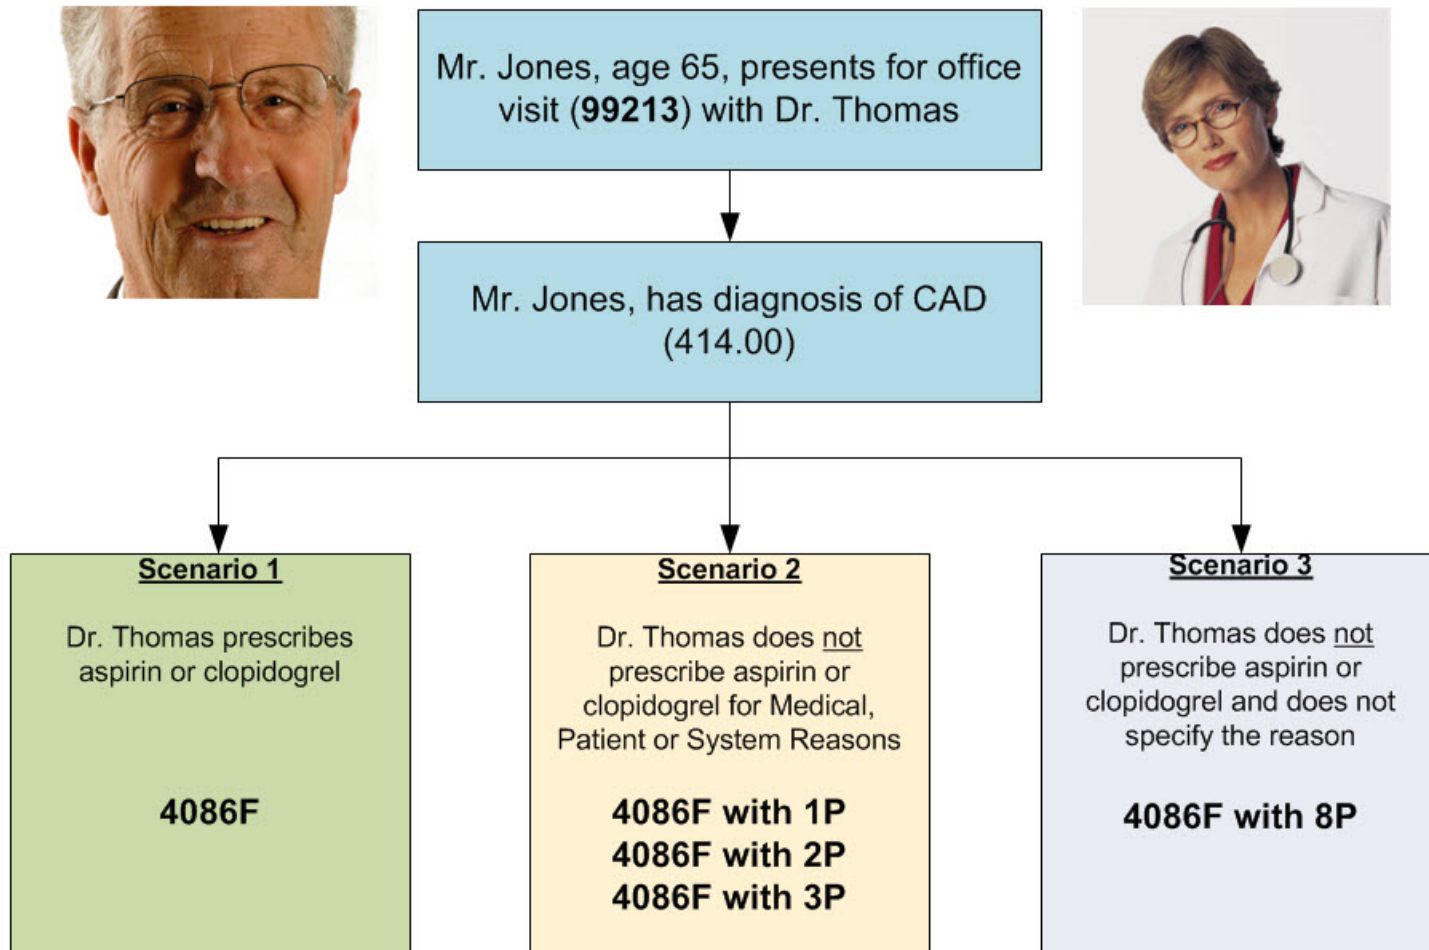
Mr. Jones, age 65, presents for office visit (**99213**) with Dr. Thomas

Mr. Jones, has diagnosis of CAD (414.00)

**Scenario 1**

Dr. Thomas prescribes aspirin or clopidogrel

**4086F**

**Scenario 2**

Dr. Thomas does not prescribe aspirin or clopidogrel for Medical, Patient or System Reasons

**4086F with 1P**
**4086F with 2P**
**4086F with 3P**

**Scenario 3**

Dr. Thomas does not prescribe aspirin or clopidogrel and does not specify the reason

**4086F with 8P**